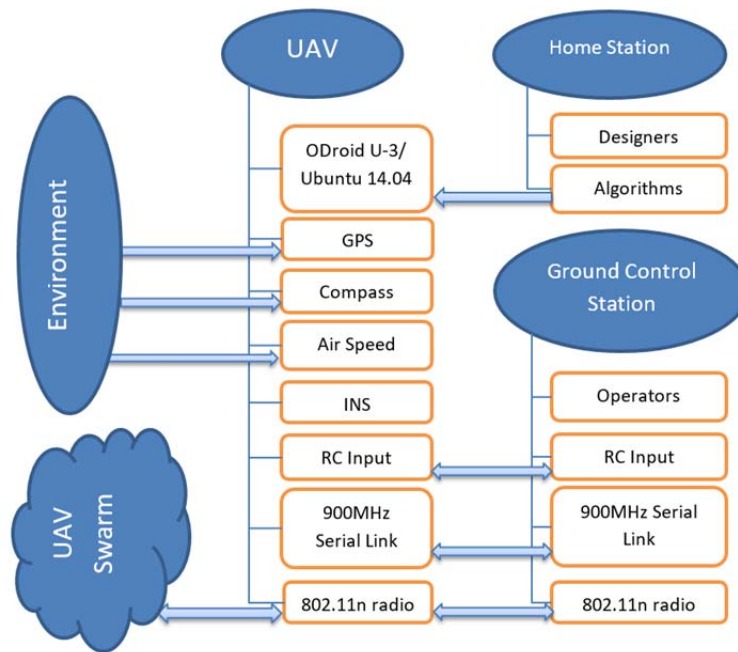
UAV

Home Station

Environment

ODroid U-3/ Ubuntu 14.04

Designers

Algorithms

GPS

Compass

Ground Control Station

Air Speed

INS

Operators

RC Input

RC Input

UAV Swarm

900MHz Serial Link

900MHz Serial Link

802.11n radio

802.11n radio